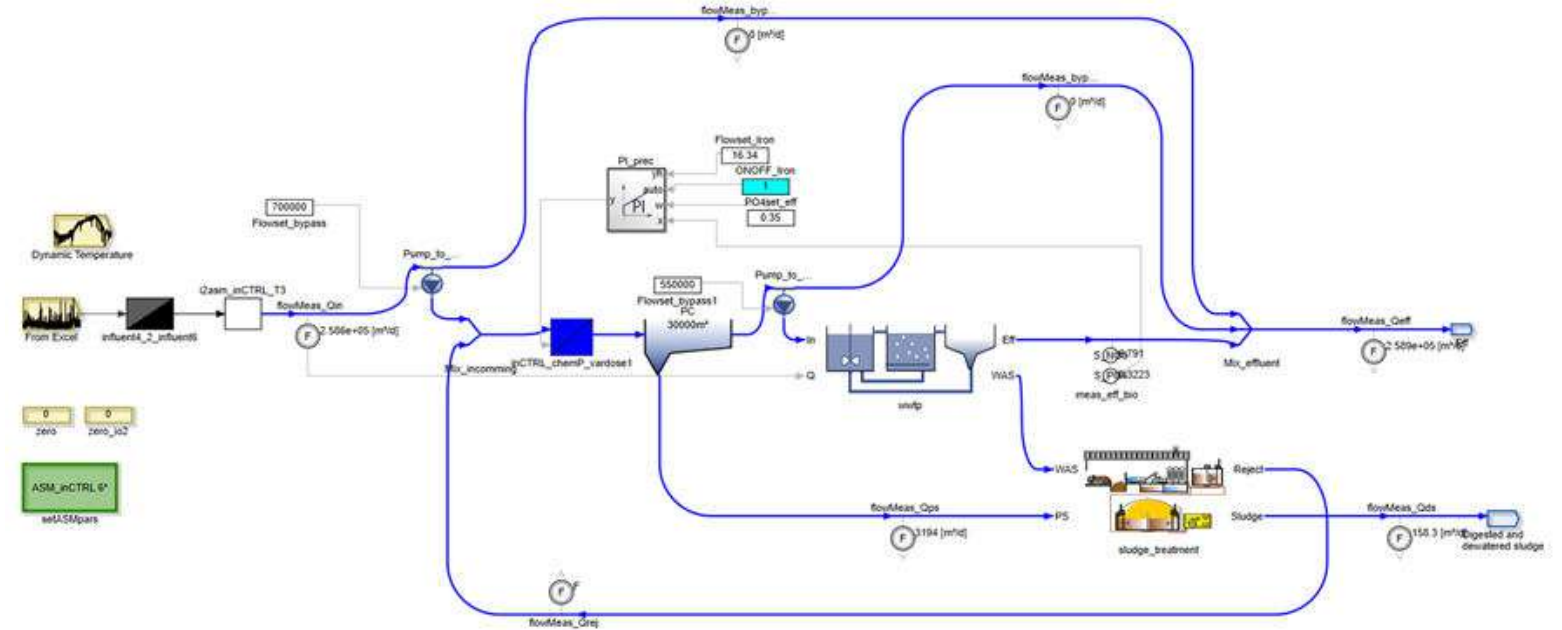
flowMeas_byp
F
0 [m³/d]

flowMeas_byp
F
0 [m³/d]

Flowset_iron
16.34
PI_prec
ONOFF_iron
1
PO4set_eff
0.35
PI

700000
Flowset_bypass

Dynamic Temperature

Pump_to_...

Pump_to_...

550000
Flowset_bypass1
PC
30000m³

From Excel
influent4_2_influent6
i2asm_inCTRL_T3
flowMeas_Qin
F
2.586e+05 [m³/d]

Mix_incomming
inCTRL_chemP_vardose1

In
Q
Eff
WAS
wwtp

S_NH 0.791
S_PO 0.3223
meas_eff_bio

Mix_effluent

flowMeas_Qeff
F
2.589e+05 [m³/d]
Eff

0
zero
0
zero_lo2

ASM_inCTRL 6*
setASMpars

WAS
Reject
PS
Sludge
sludge_treatment

flowMeas_Qps
F
3194 [m³/d]

flowMeas_Qds
F
158.3 [m³/d]
Digested and dewatered sludge

F
flowMeas_Qrej